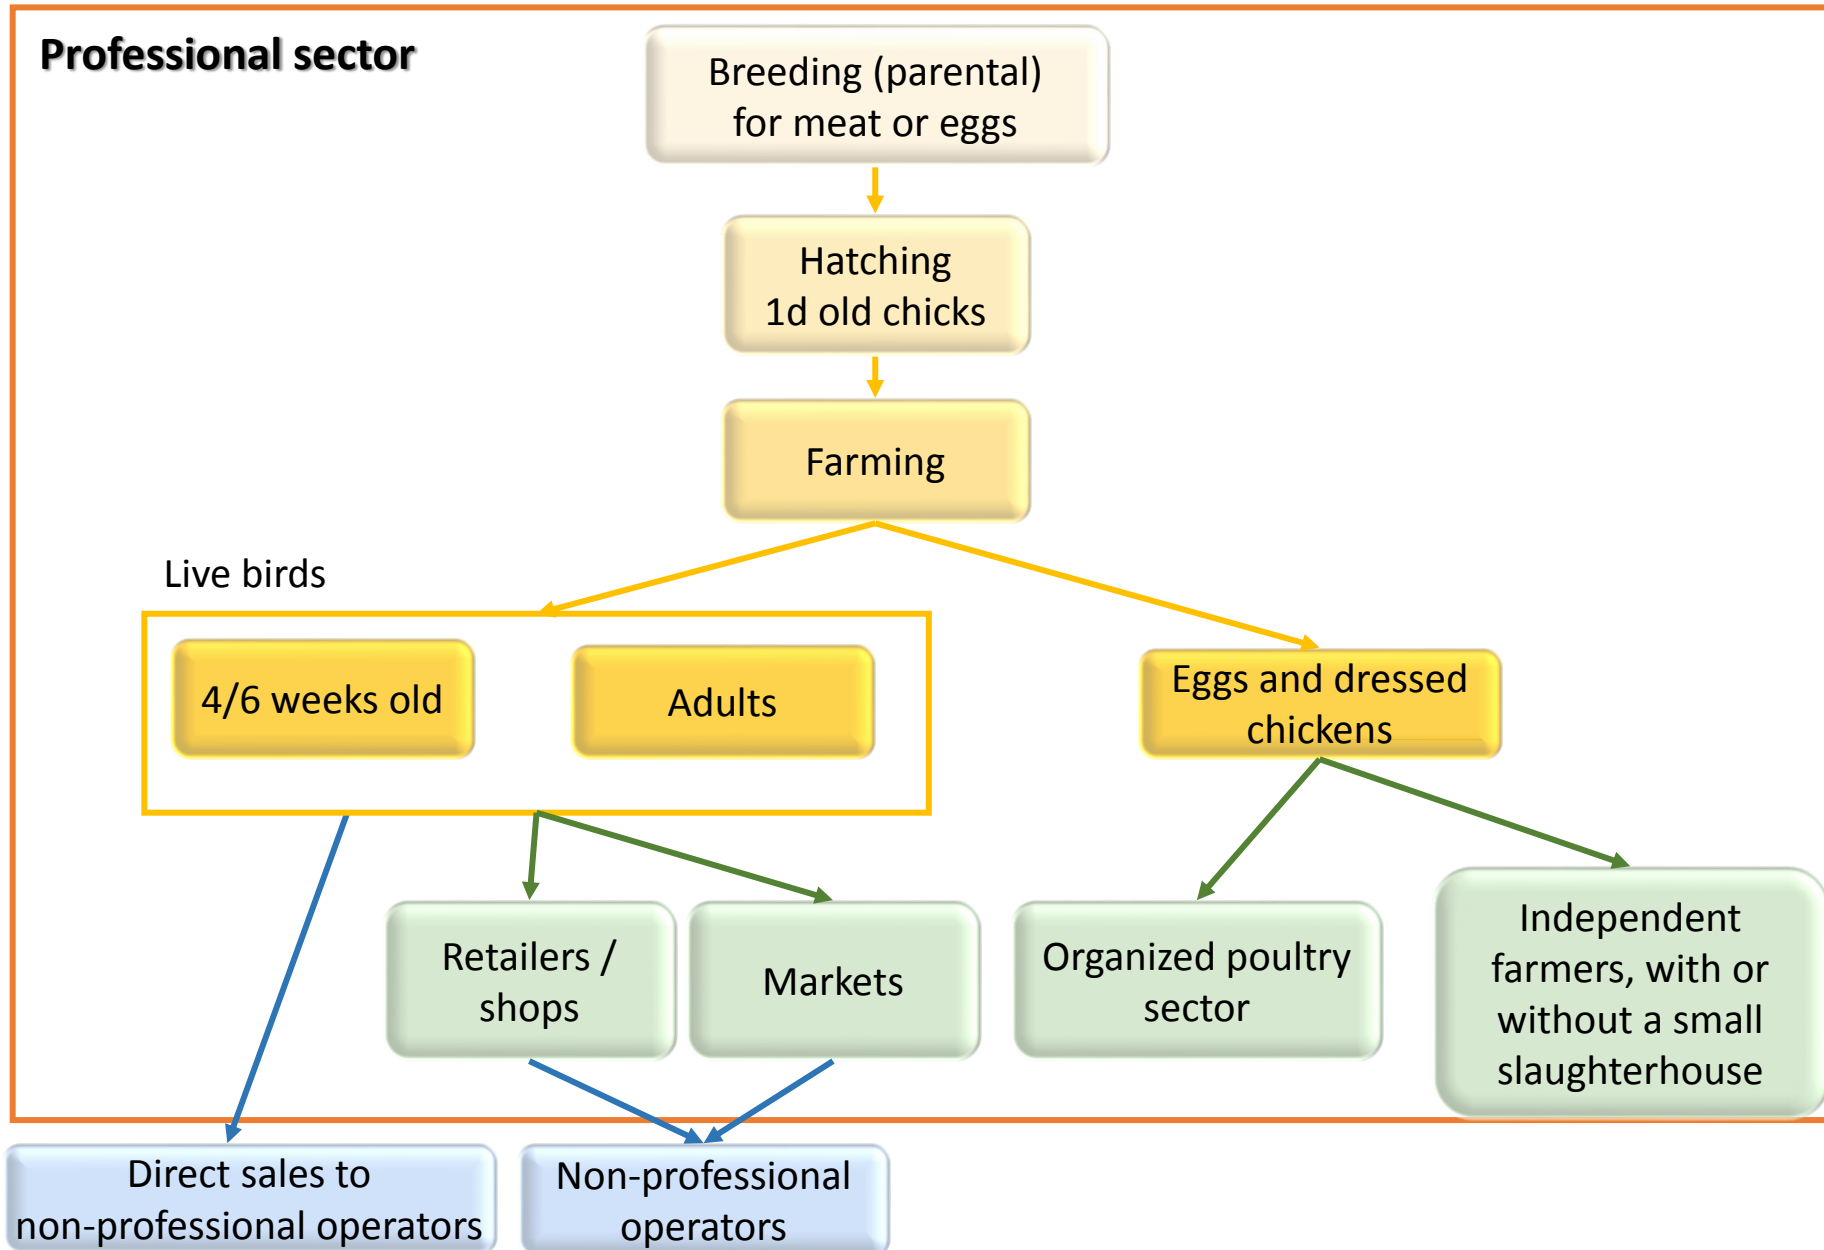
Professional sector

Breeding (parental) for meat or eggs

Hatching 1d old chicks

Farming

Live birds

4/6 weeks old

Adults

Eggs and dressed chickens

Retailers / shops

Markets

Organized poultry sector

Independent farmers, with or without a small slaughterhouse

Direct sales to non-professional operators

Non-professional operators